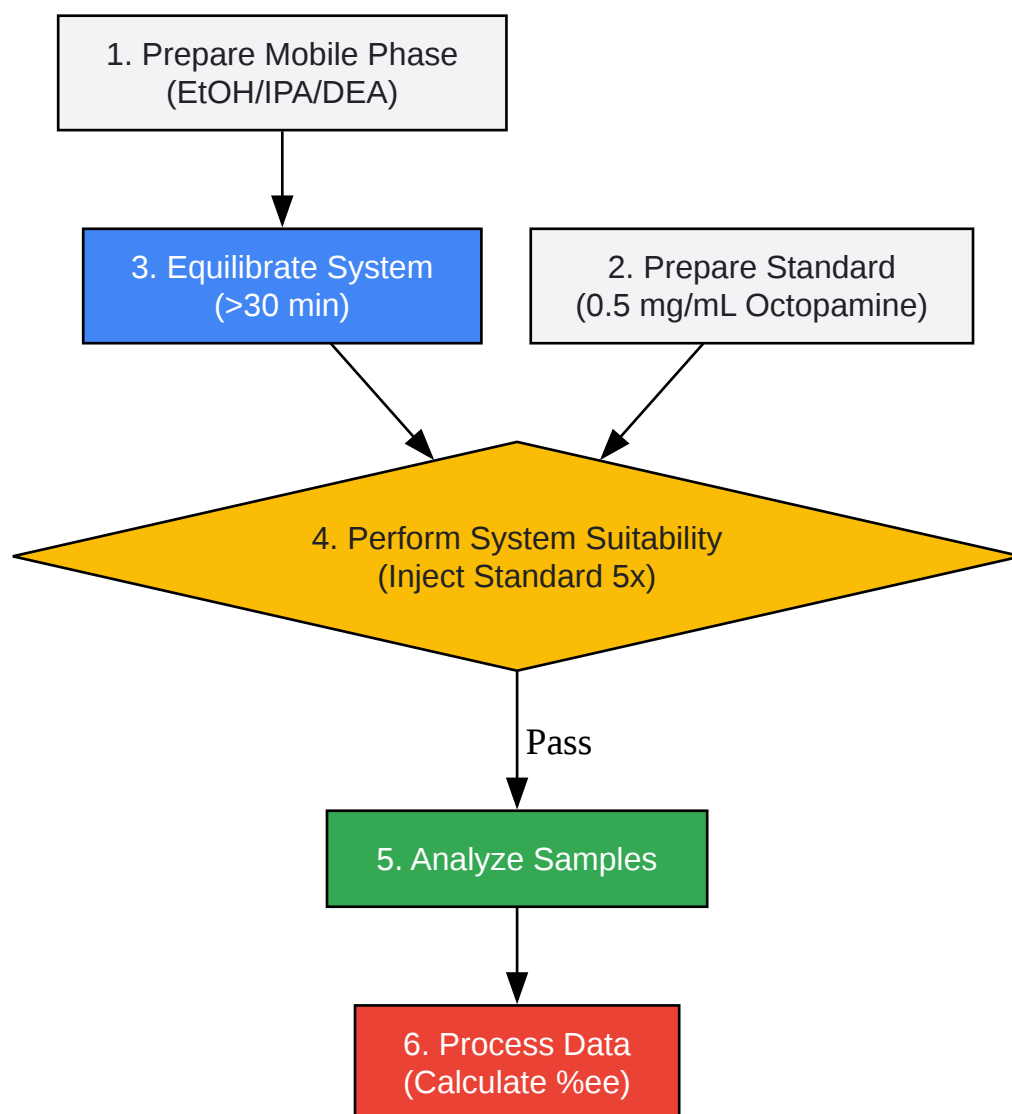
1. Prepare Mobile Phase
(EtOH/IPA/DEA)

3. Equilibrate System
(>30 min)

2. Prepare Standard
(0.5 mg/mL Octopamine)

4. Perform System Suitability
(Inject Standard 5x)

Pass

5. Analyze Samples

6. Process Data
(Calculate %ee)